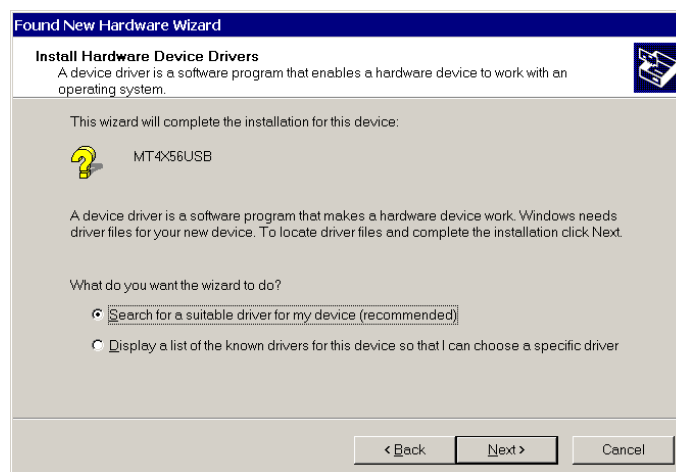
Found New Hardware Wizard

Install Hardware Device Drivers
A device driver is a software program that enables a hardware device to work with an operating system.

This wizard will complete the installation for this device:

MT4X56USB

A device driver is a software program that makes a hardware device work. Windows needs driver files for your new device. To locate driver files and complete the installation click Next.

What do you want the wizard to do?

Search for a suitable driver for my device (recommended)

Display a list of the known drivers for this device so that I can choose a specific driver

< Back   Next >   Cancel